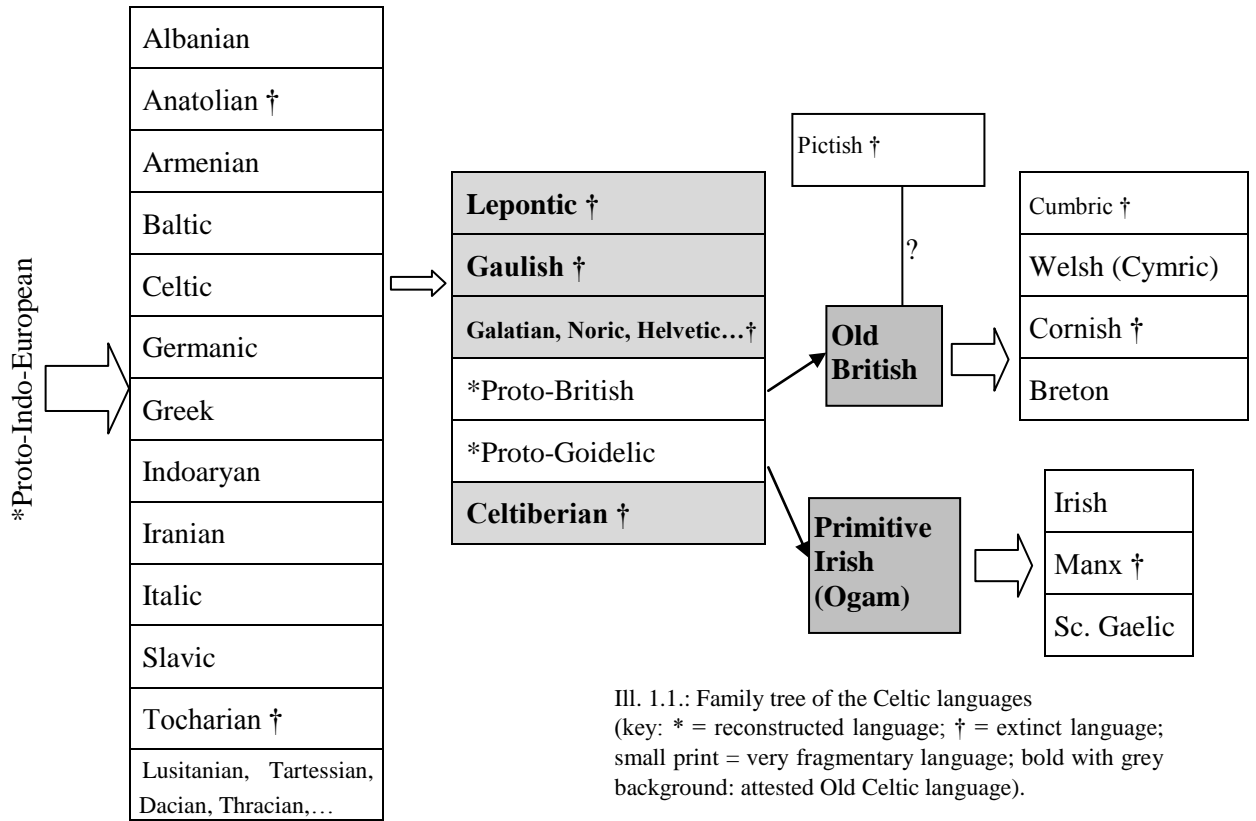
*Proto-Indo-European

Albanian
Anatolian †
Armenian
Baltic
Celtic
Germanic
Greek
Indoaryan
Iranian
Italic
Slavic
Tocharian †
Lusitanian, Tartessian, Dacian, Thracian,…

**Lepontic †**
**Gaulish †**
**Galatian, Noric, Helvetic…†**
*Proto-British
*Proto-Goidelic
**Celtiberian †**

Pictish †

?

**Old British**

Cumbric †
Welsh (Cymric)
Cornish †
Breton

**Primitive Irish (Ogam)**

Irish
Manx †
Sc. Gaelic

Ill. 1.1.: Family tree of the Celtic languages (key: * = reconstructed language; † = extinct language; small print = very fragmentary language; bold with grey background: attested Old Celtic language).